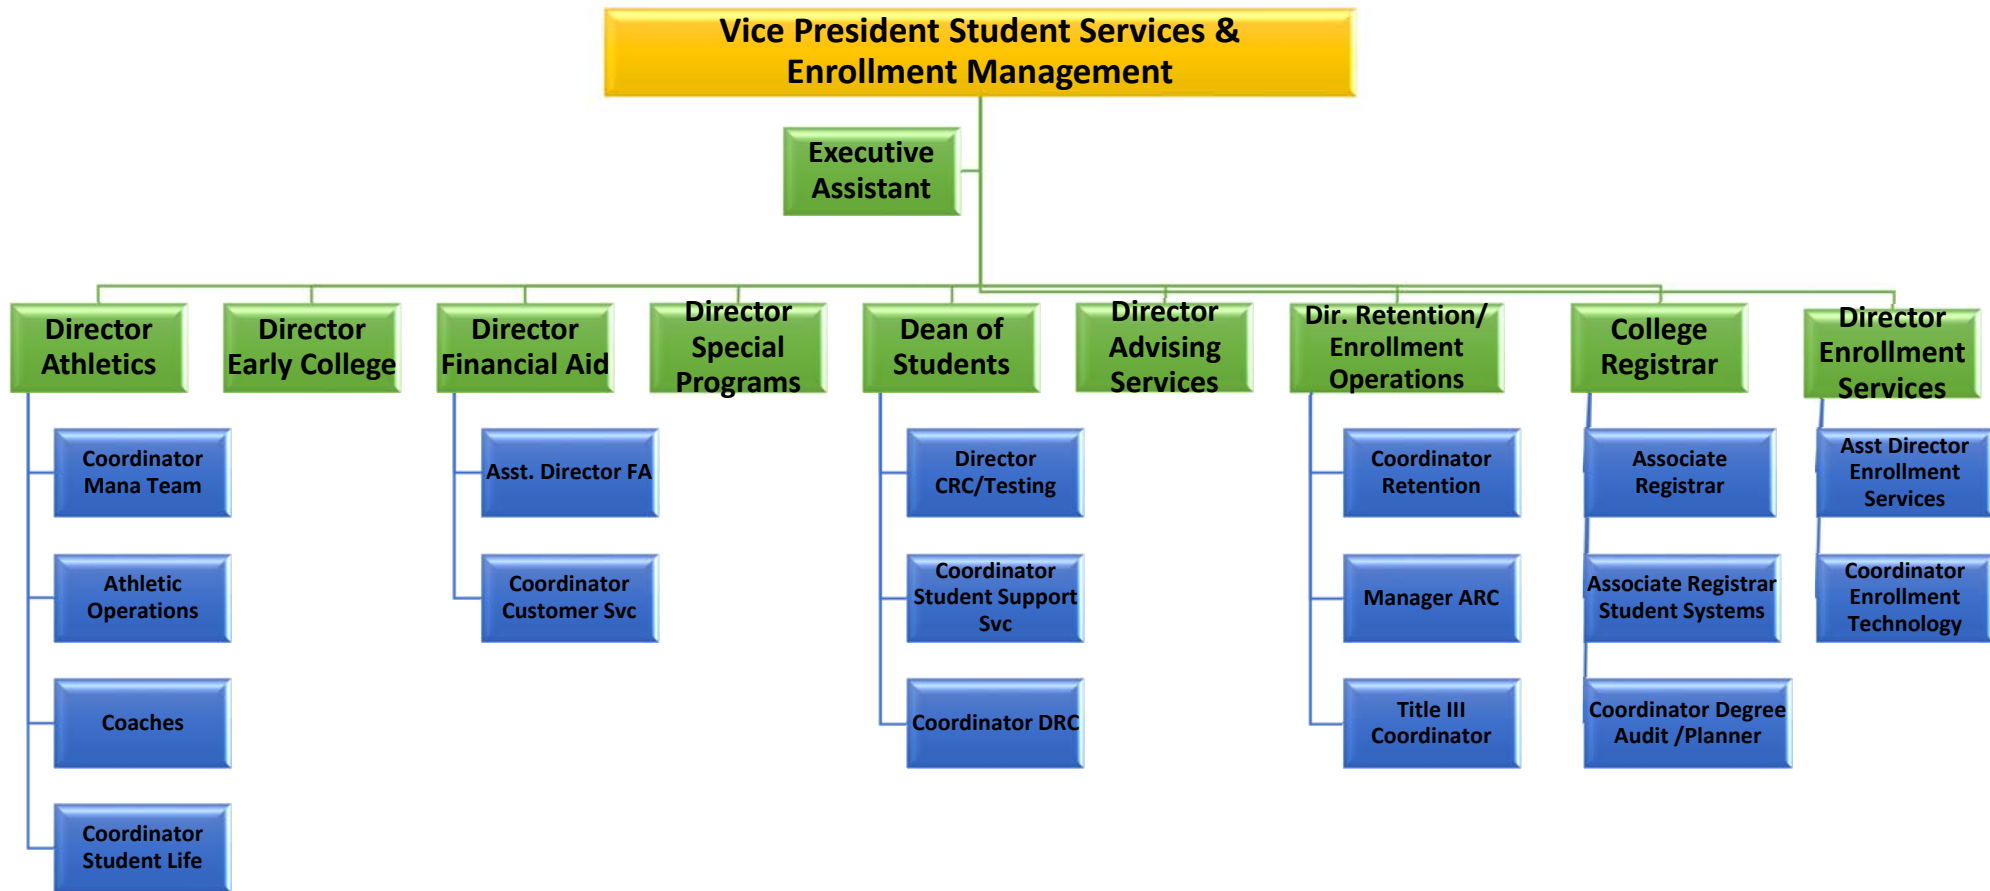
Vice President Student Services & Enrollment Management

Executive Assistant

Director Athletics

Coordinator Mana Team

Athletic Operations

Coaches

Coordinator Student Life

Director Early College

Director Financial Aid

Asst. Director FA

Coordinator Customer Svc

Director Special Programs

Dean of Students

Director CRC/Testing

Coordinator Student Support Svc

Coordinator DRC

Director Advising Services

Dir. Retention/ Enrollment Operations

Coordinator Retention

Manager ARC

Title III Coordinator

College Registrar

Associate Registrar

Associate Registrar Student Systems

Coordinator Degree Audit /Planner

Director Enrollment Services

Asst Director Enrollment Services

Coordinator Enrollment Technology